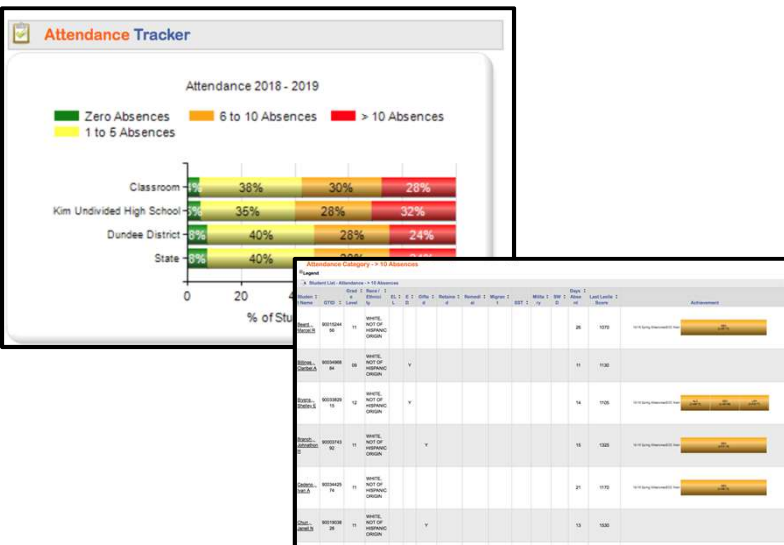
Attendance Tracker

Attendance 2018 - 2019

Zero Absences
6 to 10 Absences
> 10 Absences
1 to 5 Absences

Classroom
Kim Undivided High School
Dundee District
State

| | | | | |
|---|---|---|---|---|
| Classroom | 4% | 38% | 30% | 28% |
| Kim Undivided High School | 5% | 35% | 28% | 32% |
| Dundee District | 8% | 40% | 28% | 24% |
| State | 8% | 40% | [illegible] | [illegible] |

0 20 4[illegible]
% of Stu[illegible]

Attendance Category - > 10 Absences
Legend
Student List - Attendance - > 10 Absences

| Student Name | DTID | Grade Level | Race / Ethnicity | EL L | I E D | Gifted | Retained | Remedial | Migrant | ESY | Military | SW D | Days Absent | Last Lexile Score | Achievement |
|---|---|---|---|---|---|---|---|---|---|---|---|---|---|---|---|
| Beard, Marcel R | 9001524456 | 11 | WHITE, NOT OF HISPANIC ORIGIN | | | | | | | | | | 26 | 1070 | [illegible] |
| Billings, Clarissa A | 9003496684 | 09 | WHITE, NOT OF HISPANIC ORIGIN | | Y | | | | | | | | 11 | 1130 | |
| Bryers, Shelley E | 9003382915 | 12 | WHITE, NOT OF HISPANIC ORIGIN | | Y | | | | | | | | 14 | 1105 | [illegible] |
| Brandt, Johnathon D | 9000374392 | 11 | WHITE, NOT OF HISPANIC ORIGIN | | | Y | | | | | | | 15 | 1325 | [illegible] |
| Cadena, Ivan A | 9003442574 | 11 | WHITE, NOT OF HISPANIC ORIGIN | | | | | | | | | | 21 | 1170 | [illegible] |
| Chun, Janet N | 9001903826 | 11 | WHITE, NOT OF HISPANIC ORIGIN | | | Y | | | | | | | 13 | 1530 | |